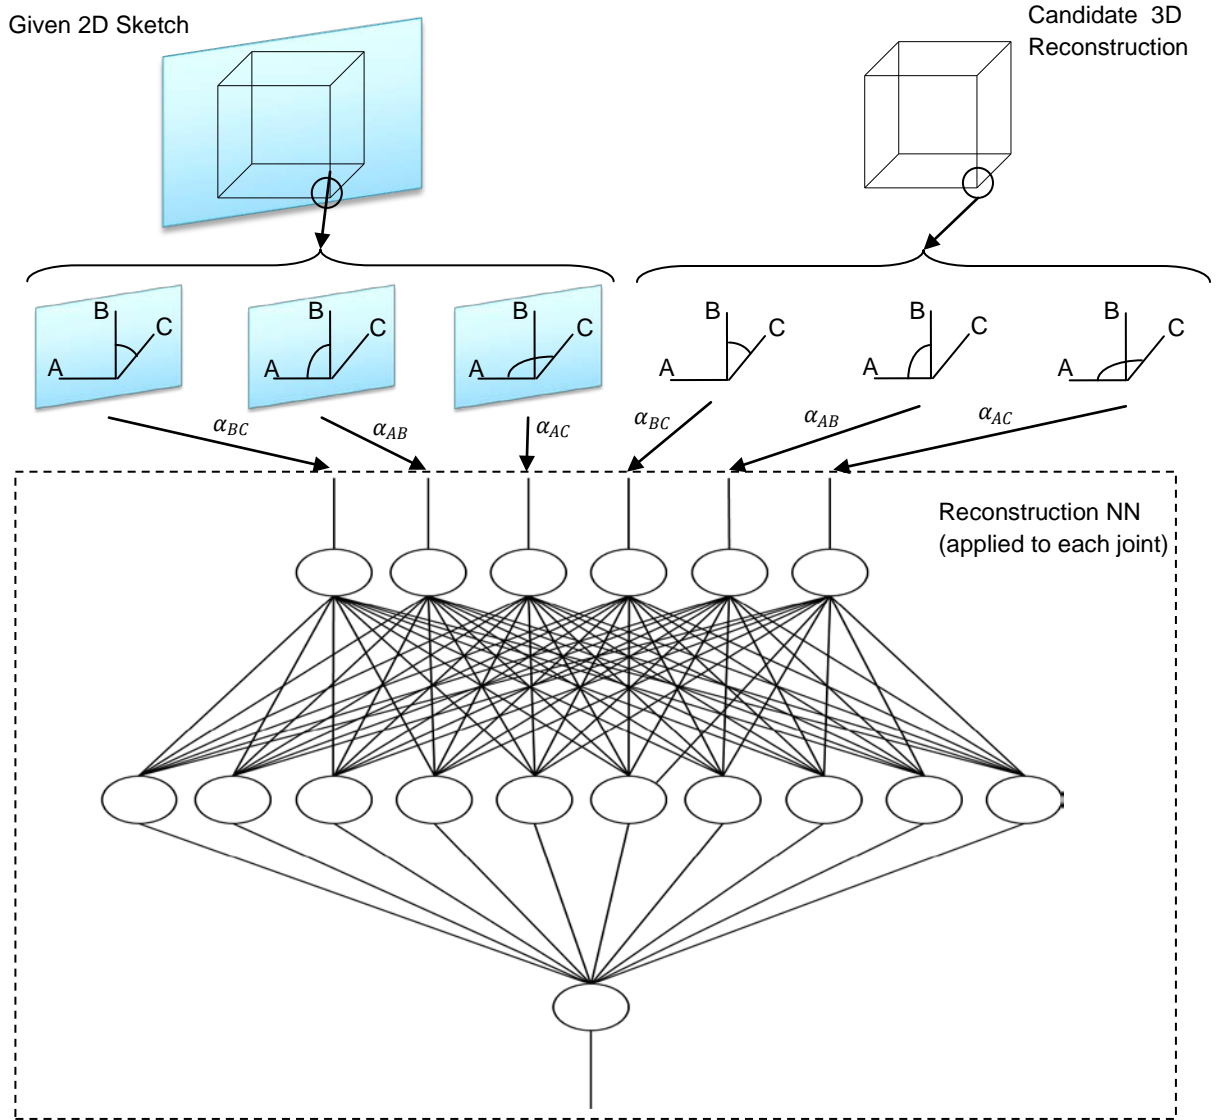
Given 2D Sketch

Candidate 3D Reconstruction

B C A

B C A

B C A

B C A

B C A

B C A

$\alpha_{BC}$ $\alpha_{AB}$ $\alpha_{AC}$ $\alpha_{BC}$ $\alpha_{AB}$ $\alpha_{AC}$

Reconstruction NN (applied to each joint)